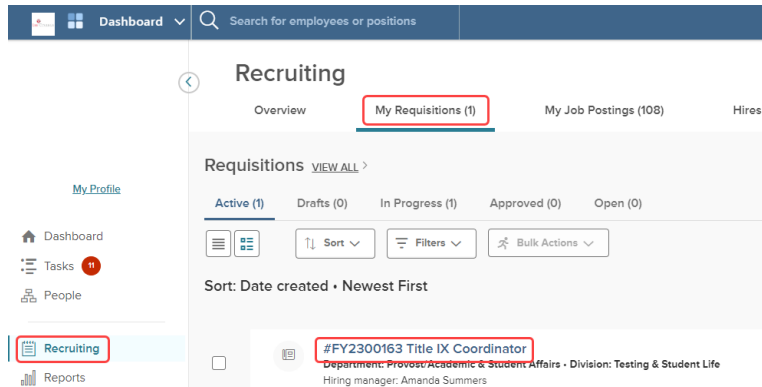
Dashboard

Search for employees or positions

Recruiting

Overview

My Requisitions (1)

My Job Postings (108)

Hires

My Profile

Dashboard

Tasks 11

People

Recruiting

Reports

Requisitions VIEW ALL >

Active (1)

Drafts (0)

In Progress (1)

Approved (0)

Open (0)

Sort

Filters

Bulk Actions

Sort: Date created • Newest First

#FY2300163 Title IX Coordinator

Department: Provost/Academic & Student Affairs • Division: Testing & Student Life

Hiring manager: Amanda Summers